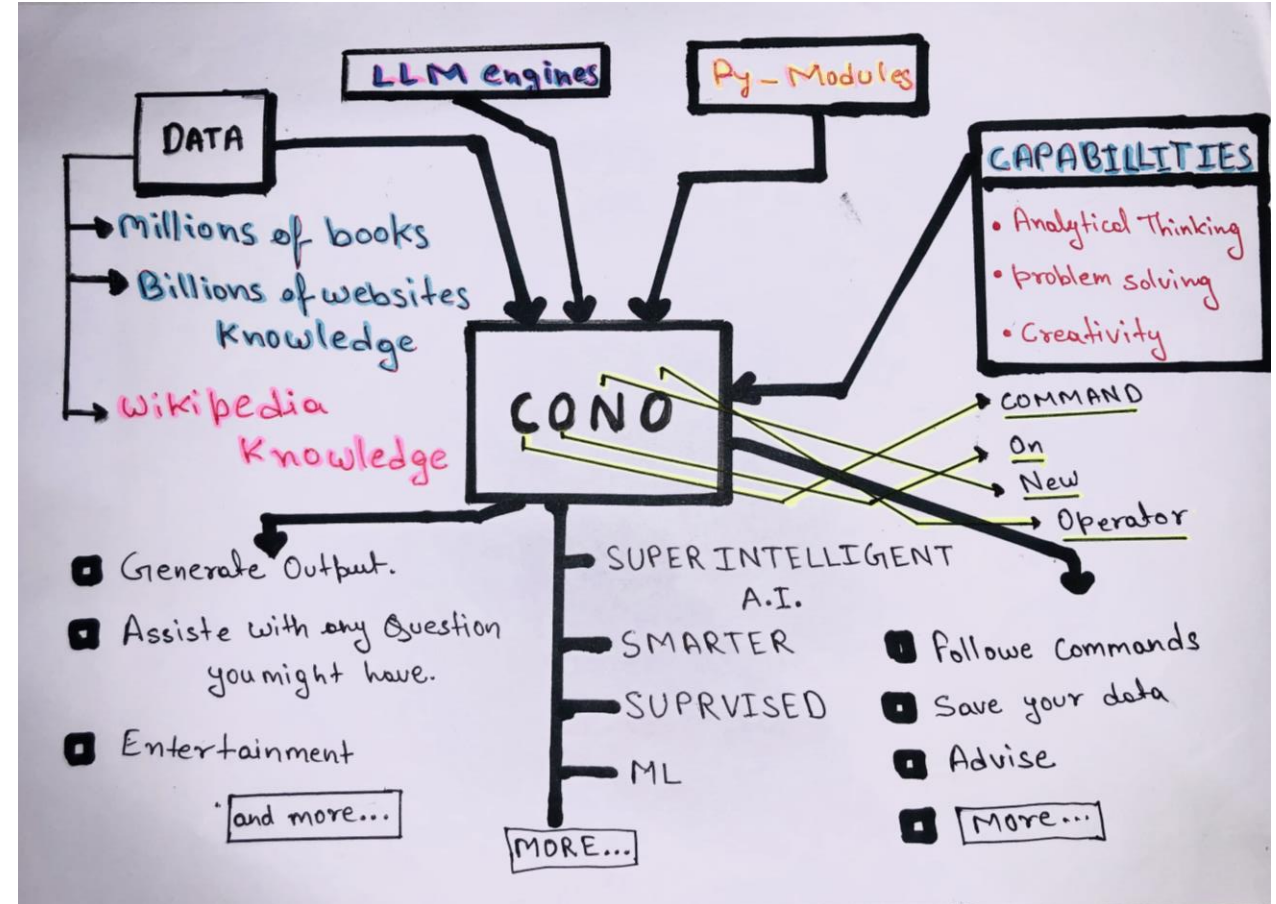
LLM engines

Py - Modules

DATA

Millions of books

Billions of websites Knowledge

Wikipedia Knowledge

CAPABILLITIES

• Analytical Thinking

• problem solving

• Creativity

CONO

COMMAND

On

New

Operator

Generate Output.

Assiste with any Question you might have.

Entertainment

and more...

SUPER INTELLIGENT A.I.

SMARTER

SUPRVISED

ML

MORE...

Followe Commands

Save your data

Advise

More...